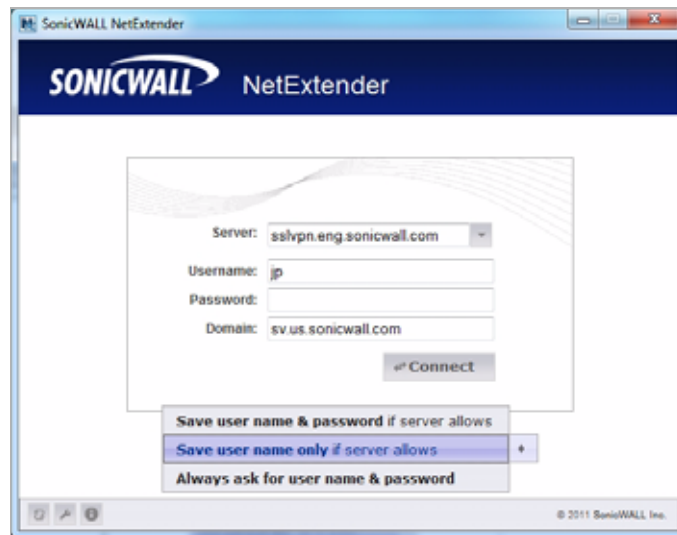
SonicWALL NetExtender

SONICWALL NetExtender

Server: sslvpn.eng.sonicwall.com

Username: jp

Password:

Domain: sv.us.sonicwall.com

Connect

Save user name & password if server allows

Save user name only if server allows

Always ask for user name & password

© 2011 SonicWALL Inc.